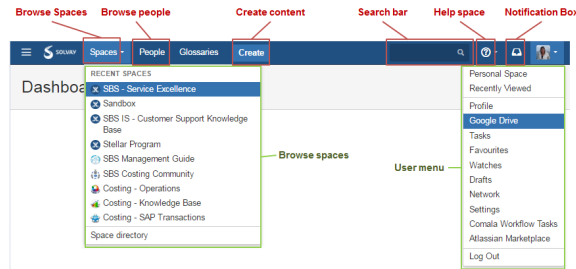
Browse Spaces Browse people Create content Search bar Help space Notification Box

SOLVAY Spaces People Glossaries Create

Dashboa

RECENT SPACES
SBS - Service Excellence
Sandbox
SBS IS - Customer Support Knowledge Base
Stellar Program
SBS Management Guide
SBS Costing Community
Costing - Operations
Costing - Knowledge Base
Costing - SAP Transactions
Space directory

Browse spaces

User menu

Personal Space
Recently Viewed
Profile
Google Drive
Tasks
Favourites
Watches
Drafts
Network
Settings
Comala Workflow Tasks
Atlassian Marketplace
Log Out